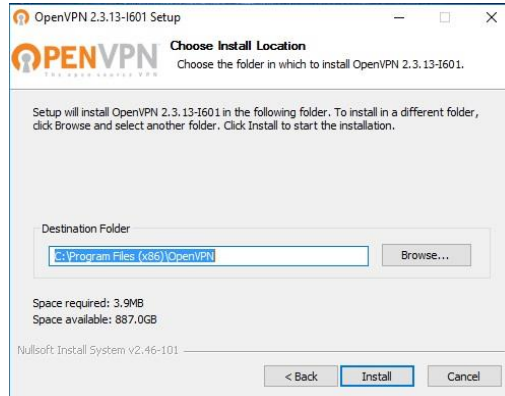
OpenVPN 2.3.13-I601 Setup

OPENVPN
The open source VPN

Choose Install Location
Choose the folder in which to install OpenVPN 2.3.13-I601.

Setup will install OpenVPN 2.3.13-I601 in the following folder. To install in a different folder, click Browse and select another folder. Click Install to start the installation.

Destination Folder
C:\Program Files (x86)\OpenVPN
Browse...

Space required: 3.9MB
Space available: 887.0GB

Nullsoft Install System v2.46-101

< Back
Install
Cancel